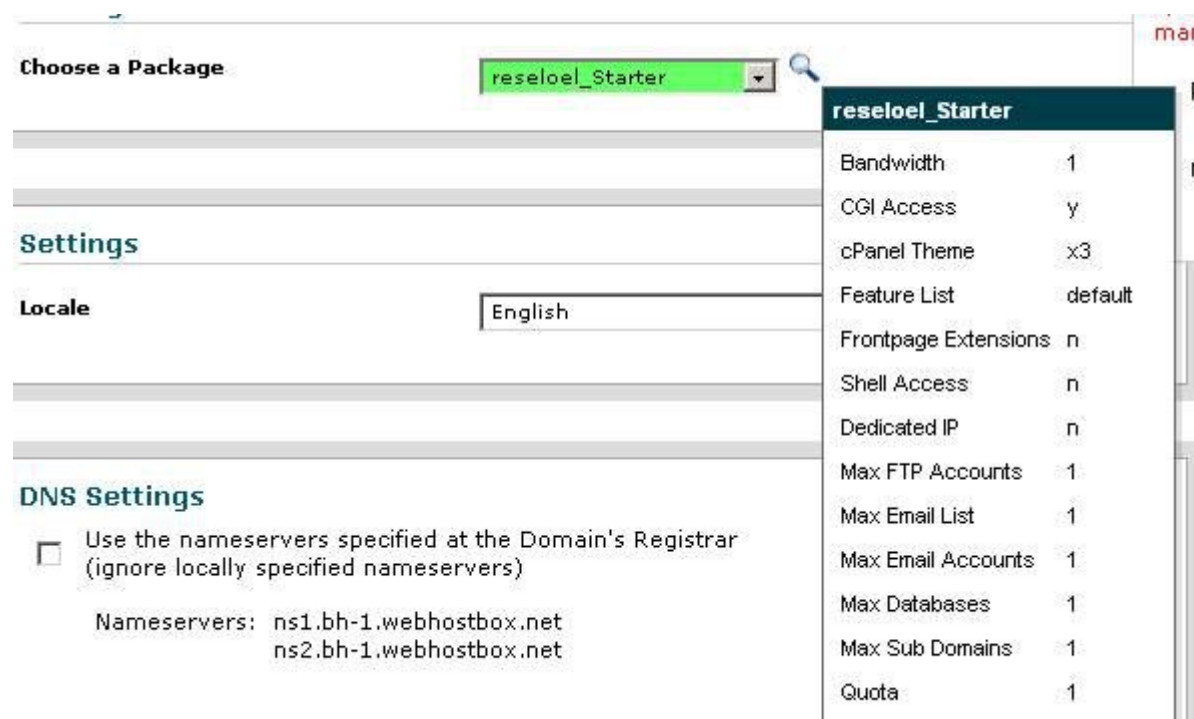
Choose a Package
reseloel_Starter

reseloel_Starter

| | |
|---|---|
| Bandwidth | 1 |
| CGI Access | y |
| cPanel Theme | x3 |
| Feature List | default |
| Frontpage Extensions | n |
| Shell Access | n |
| Dedicated IP | n |
| Max FTP Accounts | 1 |
| Max Email List | 1 |
| Max Email Accounts | 1 |
| Max Databases | 1 |
| Max Sub Domains | 1 |
| Quota | 1 |

Settings

Locale
English

DNS Settings

Use the nameservers specified at the Domain's Registrar (ignore locally specified nameservers)

Nameservers: ns1.bh-1.webhostbox.net
ns2.bh-1.webhostbox.net

ma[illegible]